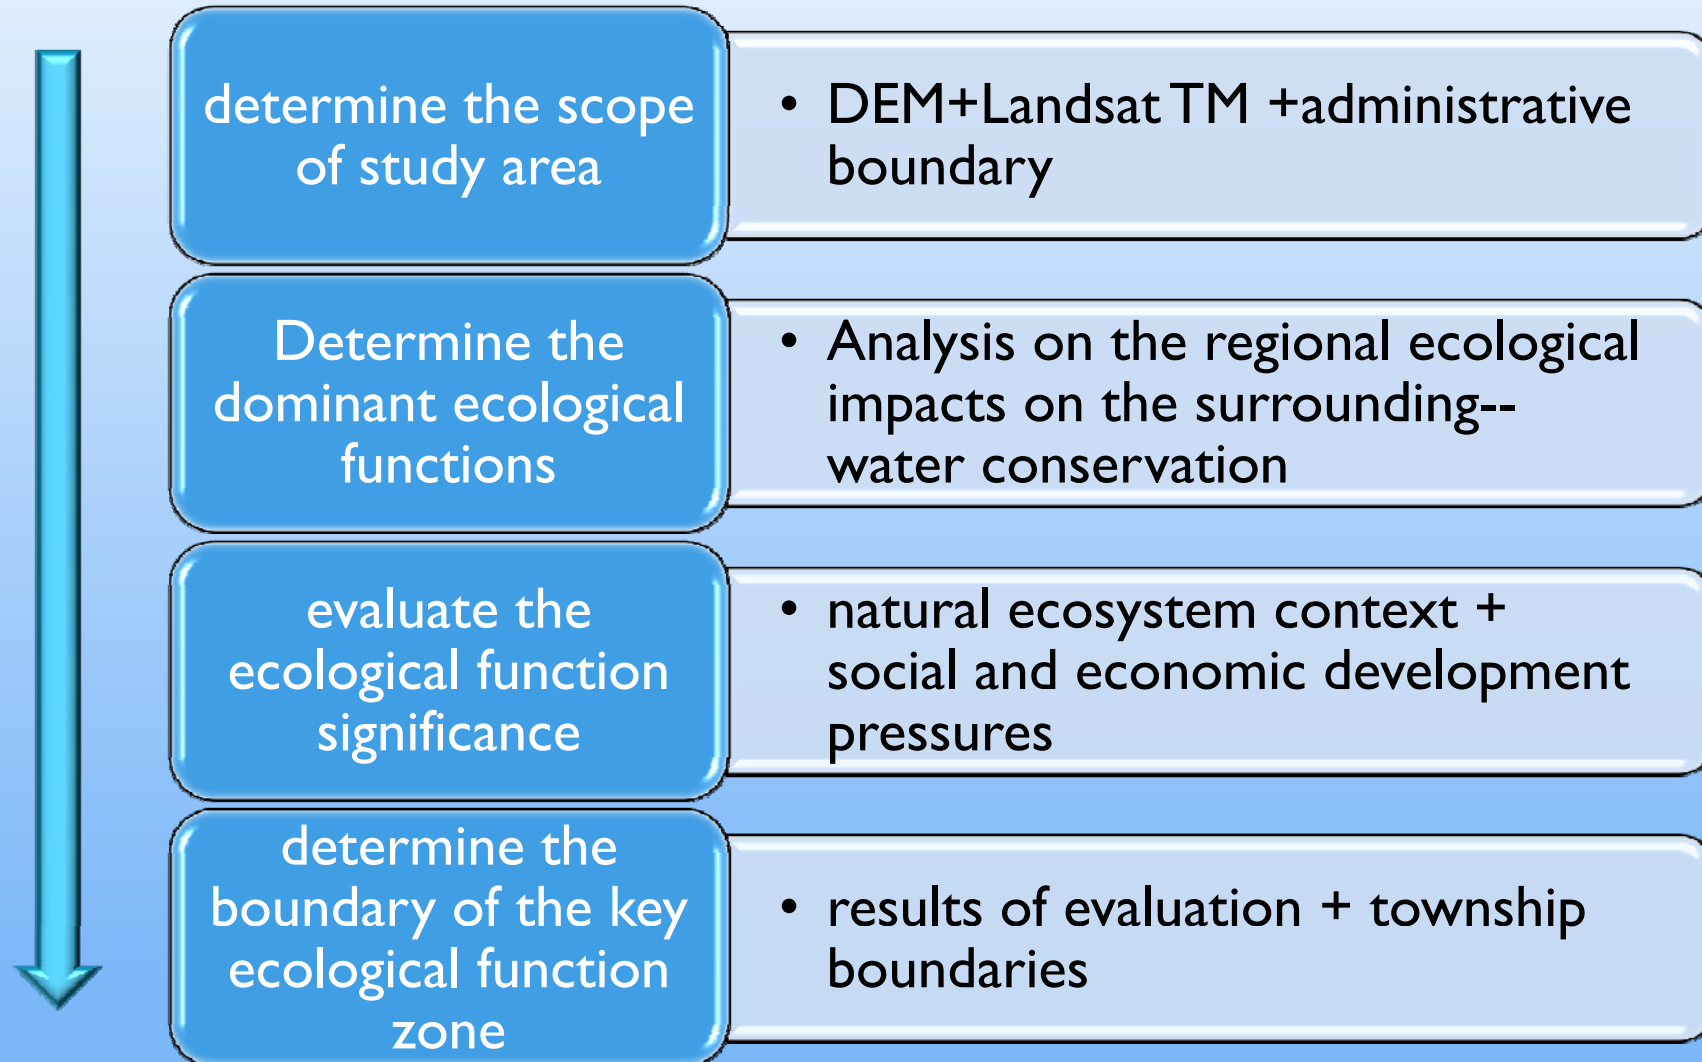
determine the scope of study area

• DEM+Landsat TM +administrative boundary

Determine the dominant ecological functions

• Analysis on the regional ecological impacts on the surrounding--water conservation

evaluate the ecological function significance

• natural ecosystem context + social and economic development pressures

determine the boundary of the key ecological function zone

• results of evaluation + township boundaries